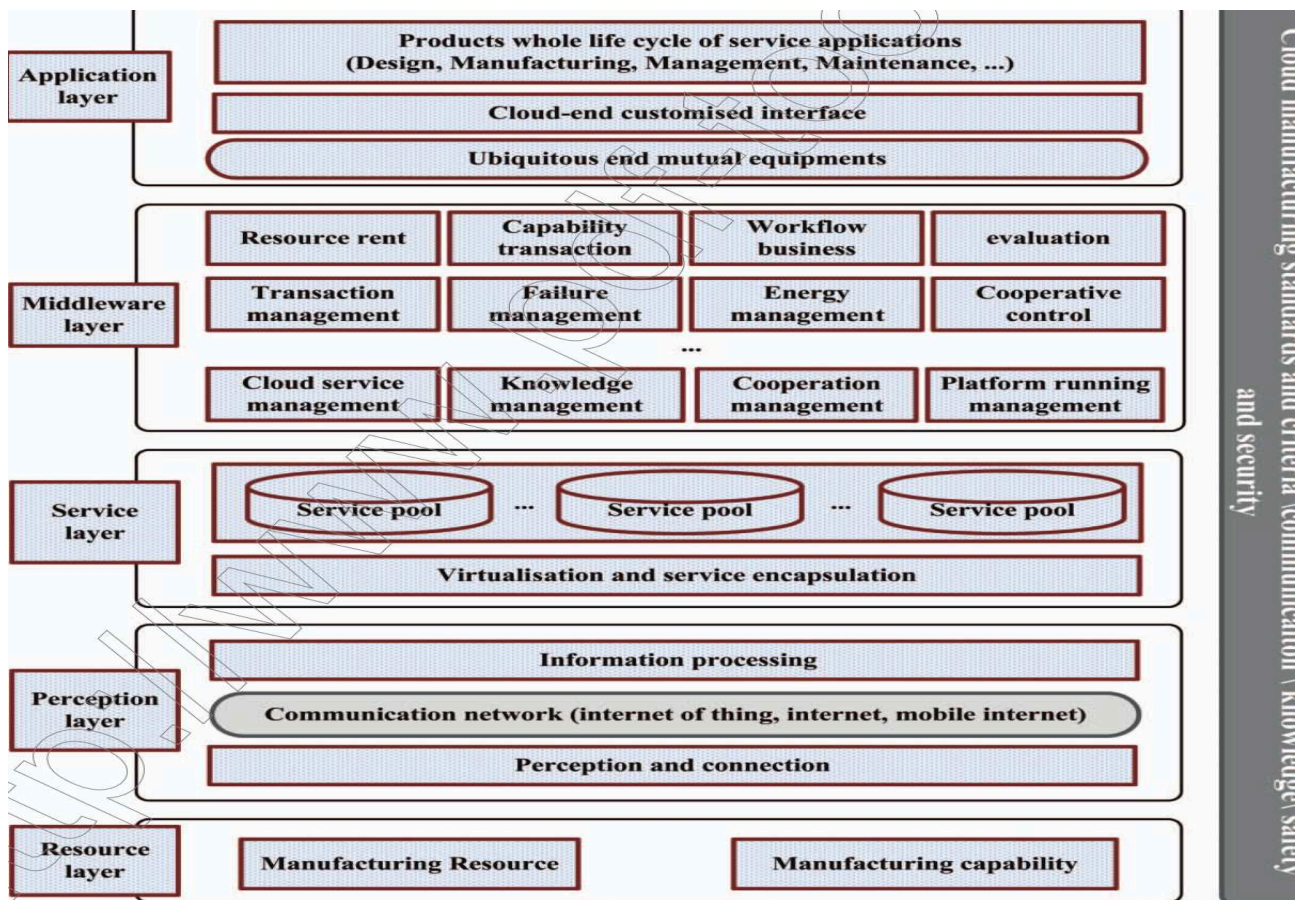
Application layer

Products whole life cycle of service applications (Design, Manufacturing, Management, Maintenance, ...)

Cloud-end customised interface

Ubiquitous end mutual equipments

Middleware layer

Resource rent

Capability transaction

Workflow business

evaluation

Transaction management

Failure management

Energy management

Cooperative control

...

Cloud service management

Knowledge management

Cooperation management

Platform running management

Service layer

Service pool

...

Service pool

...

Service pool

Virtualisation and service encapsulation

Perception layer

Information processing

Communication network (internet of thing, internet, mobile internet)

Perception and connection

Resource layer

Manufacturing Resource

Manufacturing capability

Cloud manufacturing standards and criteria (communication \ knowledge\ safety and security